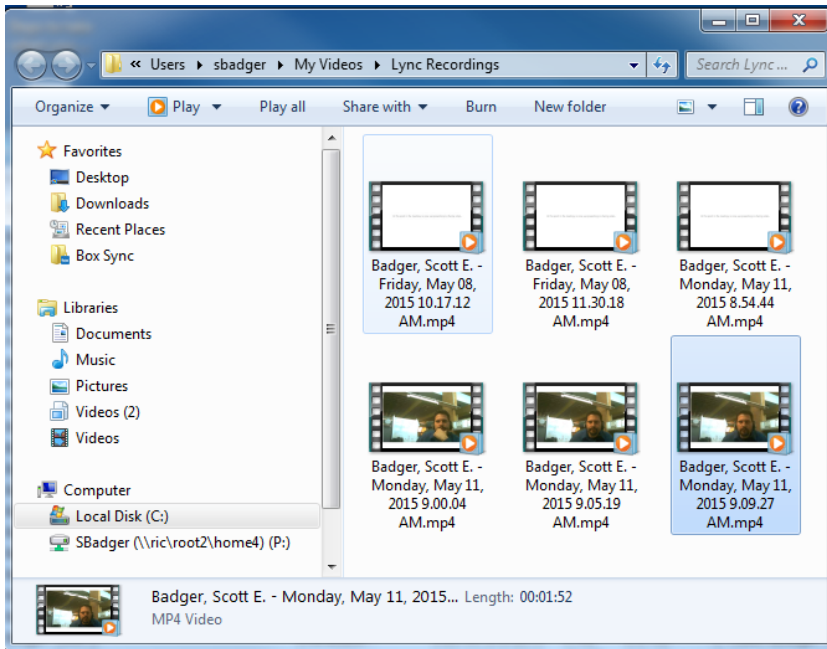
« Users ▸ sbadger ▸ My Videos ▸ Lync Recordings

Search Lync ...

Organize ▾ Play ▾ Play all Share with ▾ Burn New folder

Favorites
Desktop
Downloads
Recent Places
Box Sync

Libraries
Documents
Music
Pictures
Videos (2)
Videos

Computer
Local Disk (C:)
SBadger (\\ric\root2\home4) (P:)

Badger, Scott E. - Friday, May 08, 2015 10.17.12 AM.mp4

Badger, Scott E. - Friday, May 08, 2015 11.30.18 AM.mp4

Badger, Scott E. - Monday, May 11, 2015 8.54.44 AM.mp4

Badger, Scott E. - Monday, May 11, 2015 9.00.04 AM.mp4

Badger, Scott E. - Monday, May 11, 2015 9.05.19 AM.mp4

Badger, Scott E. - Monday, May 11, 2015 9.09.27 AM.mp4

Badger, Scott E. - Monday, May 11, 2015... Length: 00:01:52
MP4 Video